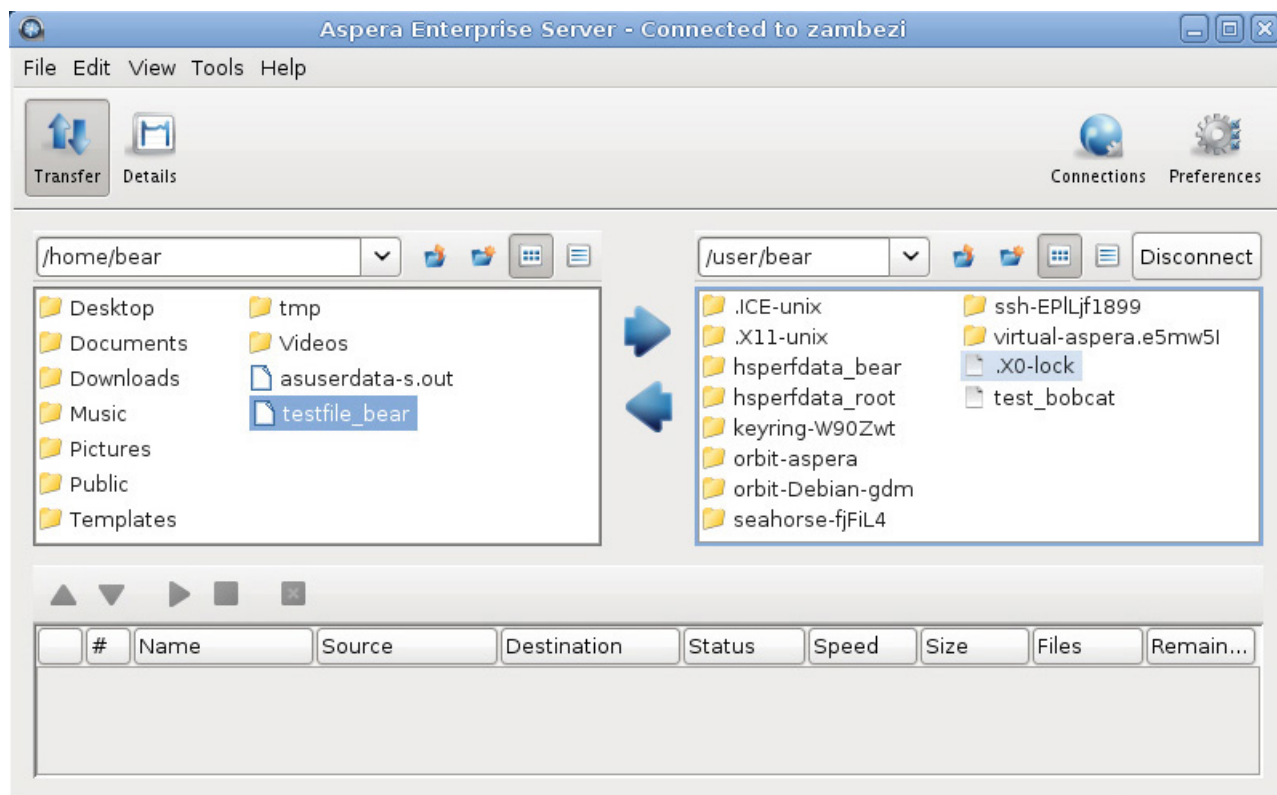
Aspera Enterprise Server - Connected to zambezi

File Edit View Tools Help

Transfer Details

Connections Preferences

/home/bear

Desktop
Documents
Downloads
Music
Pictures
Public
Templates
tmp
Videos
asuserdata-s.out
testfile_bear

/user/bear

Disconnect

.ICE-unix
.X11-unix
hsperfdata_bear
hsperfdata_root
keyring-W90Zwt
orbit-aspera
orbit-Debian-gdm
seahorse-fjFiL4
ssh-EPlLjf1899
virtual-aspera.e5mw5I
.X0-lock
test_bobcat

| | # | Name | Source | Destination | Status | Speed | Size | Files | Remain... |
|---|---|---|---|---|---|---|---|---|---|